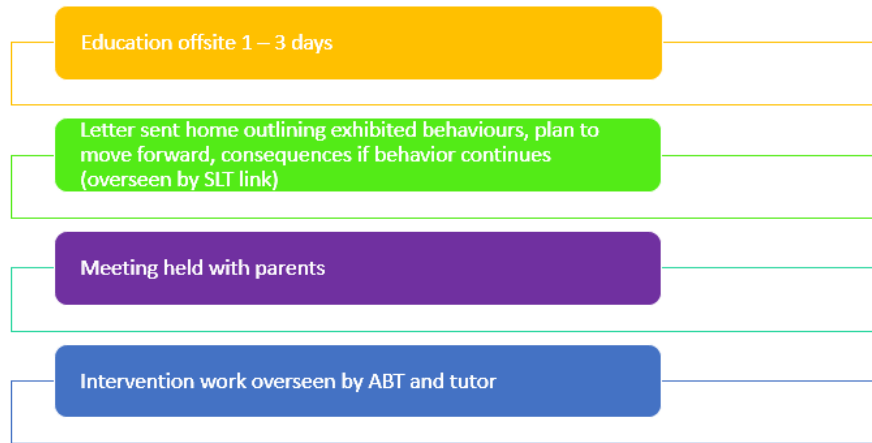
Education offsite 1 – 3 days

Letter sent home outlining exhibited behaviours, plan to move forward, consequences if behavior continues (overseen by SLT link)

Meeting held with parents

Intervention work overseen by ABT and tutor